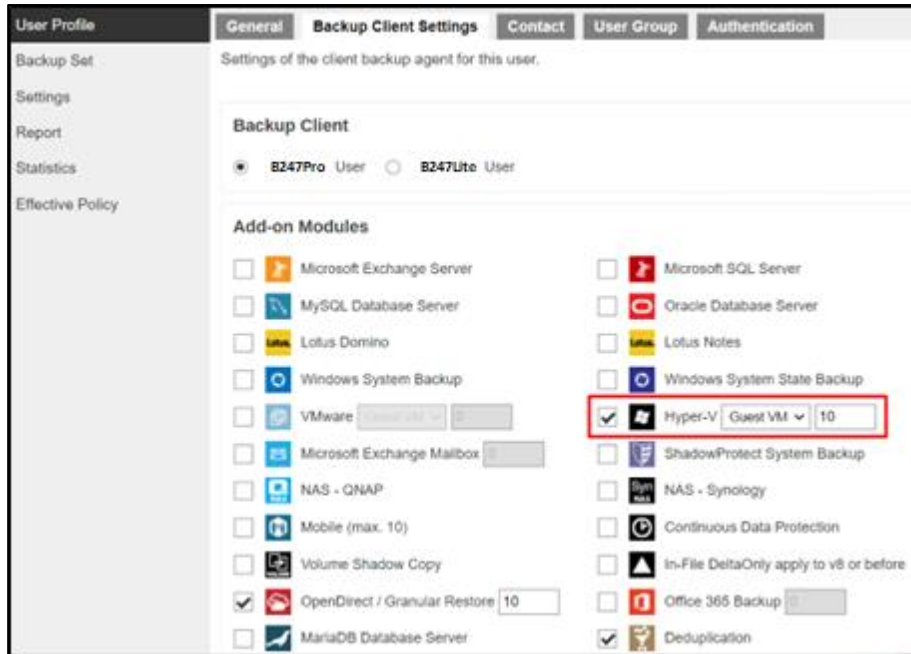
User Profile
Backup Set
Settings
Report
Statistics
Effective Policy

General | Backup Client Settings | Contact | User Group | Authentication

Settings of the client backup agent for this user.

Backup Client

B247Pro User B247Lite User

Add-on Modules

Microsoft Exchange Server
Microsoft SQL Server
MySQL Database Server
Oracle Database Server
Lotus Domino
Lotus Notes
Windows System Backup
Windows System State Backup
VMware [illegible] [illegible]
Hyper-V Guest VM 10
Microsoft Exchange Mailbox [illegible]
ShadowProtect System Backup
NAS - QNAP
NAS - Synology
Mobile (max. 10)
Continuous Data Protection
Volume Shadow Copy
In-File DeltaOnly apply to v8 or before
OpenDirect / Granular Restore 10
Office 365 Backup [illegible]
MariaDB Database Server
Deduplication